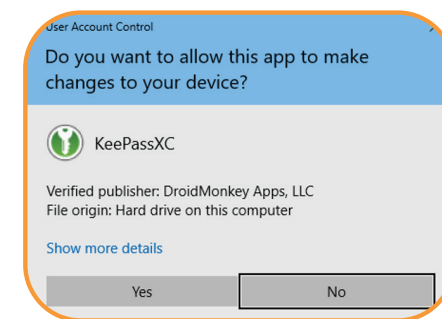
User Account Control

Do you want to allow this app to make changes to your device?

KeePassXC

Verified publisher: DroidMonkey Apps, LLC
File origin: Hard drive on this computer

Show more details

Yes

No